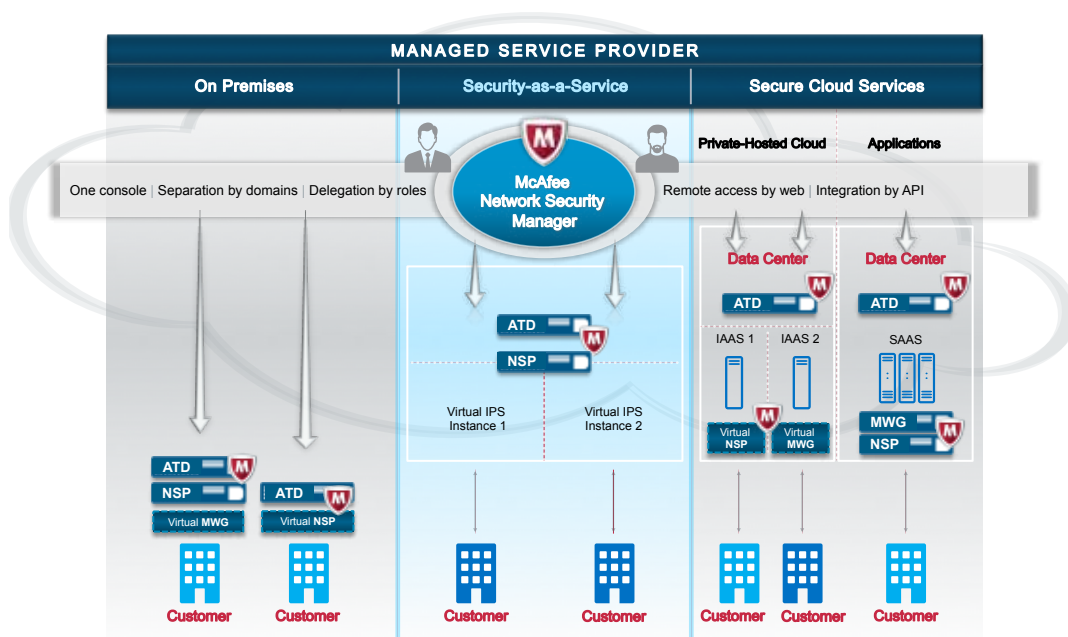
MANAGED SERVICE PROVIDER

On Premises

Security-as-a-Service

Secure Cloud Services

Private-Hosted Cloud

Applications

One console | Separation by domains | Delegation by roles

McAfee Network Security Manager

Remote access by web | Integration by API

Data Center

Data Center

ATD

ATD

ATD

NSP

IAAS 1

IAAS 2

SAAS

Virtual NSP

Virtual MWG

MWG

NSP

Virtual IPS Instance 1

Virtual IPS Instance 2

ATD

NSP

Virtual MWG

ATD

Virtual NSP

Customer

Customer

Customer

Customer

Customer

Customer

Customer